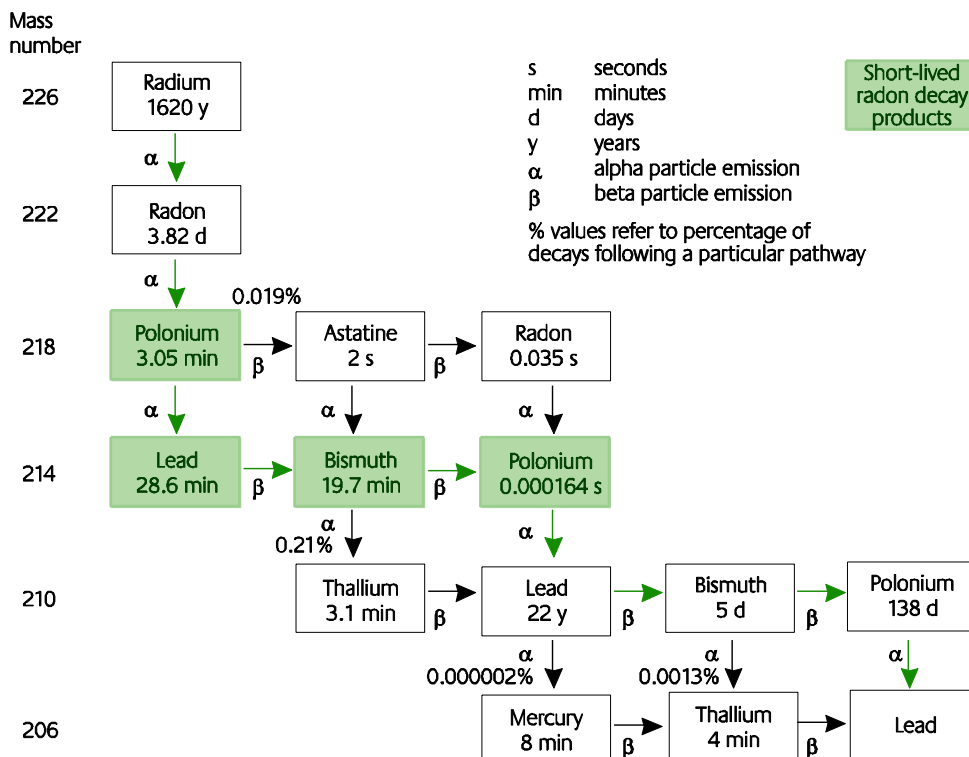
Mass number

226
Radium
1620 y

α

222
Radon
3.82 d

α

s seconds
min minutes
d days
y years
α alpha particle emission
β beta particle emission

% values refer to percentage of decays following a particular pathway

Short-lived radon decay products

0.019%

218
Polonium
3.05 min
β
Astatine
2 s
β
Radon
0.035 s

α α α

214
Lead
28.6 min
β
Bismuth
19.7 min
β
Polonium
0.000164 s

α
0.21%
α

210
Thallium
3.1 min
β
Lead
22 y
β
Bismuth
5 d
β
Polonium
138 d

α
0.000002%
α
0.0013%
α

206
Mercury
8 min
β
Thallium
4 min
β
Lead